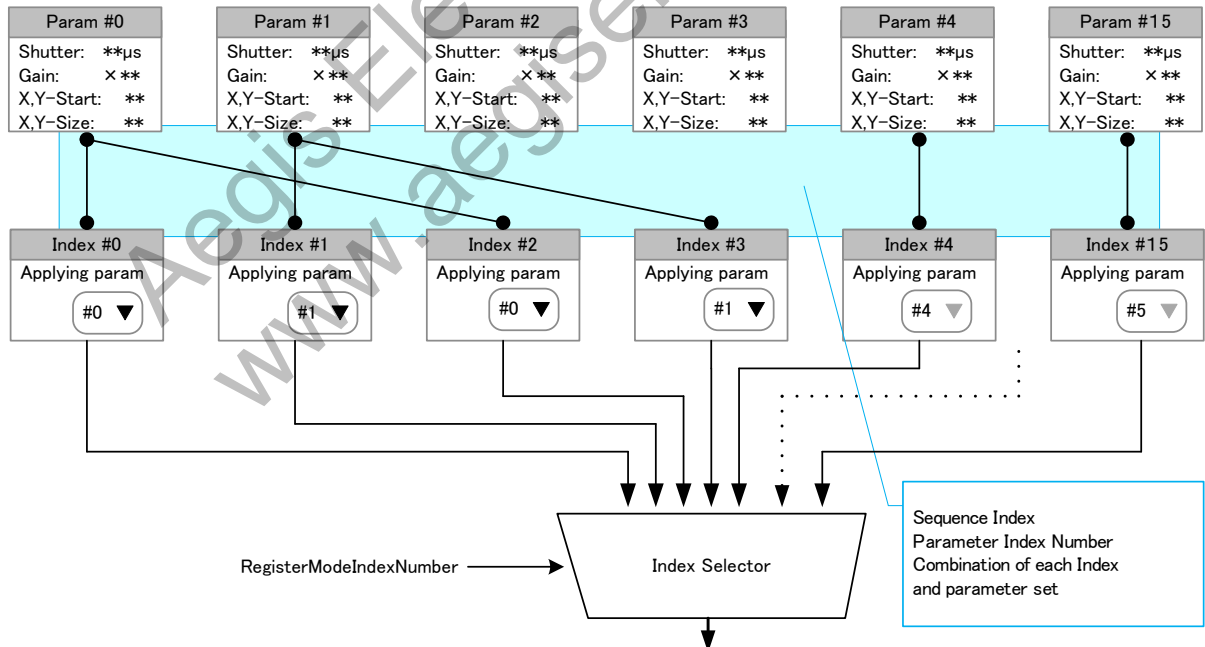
Param #0
Shutter: **μs
Gain: ×**
X,Y-Start: **
X,Y-Size: **

Param #1
Shutter: **μs
Gain: ×**
X,Y-Start: **
X,Y-Size: **

Param #2
Shutter: **μs
Gain: ×**
X,Y-Start: **
X,Y-Size: **

Param #3
Shutter: **μs
Gain: ×**
X,Y-Start: **
X,Y-Size: **

Param #4
Shutter: **μs
Gain: ×**
X,Y-Start: **
X,Y-Size: **

Param #15
Shutter: **μs
Gain: ×**
X,Y-Start: **
X,Y-Size: **

Index #0
Applying param
#0

Index #1
Applying param
#1

Index #2
Applying param
#0

Index #3
Applying param
#1

Index #4
Applying param
#4

Index #15
Applying param
#5

Sequence Index
Parameter Index Number
Combination of each Index and parameter set

RegisterModeIndexNumber

Index Selector

Aegis Ele
www.aegis